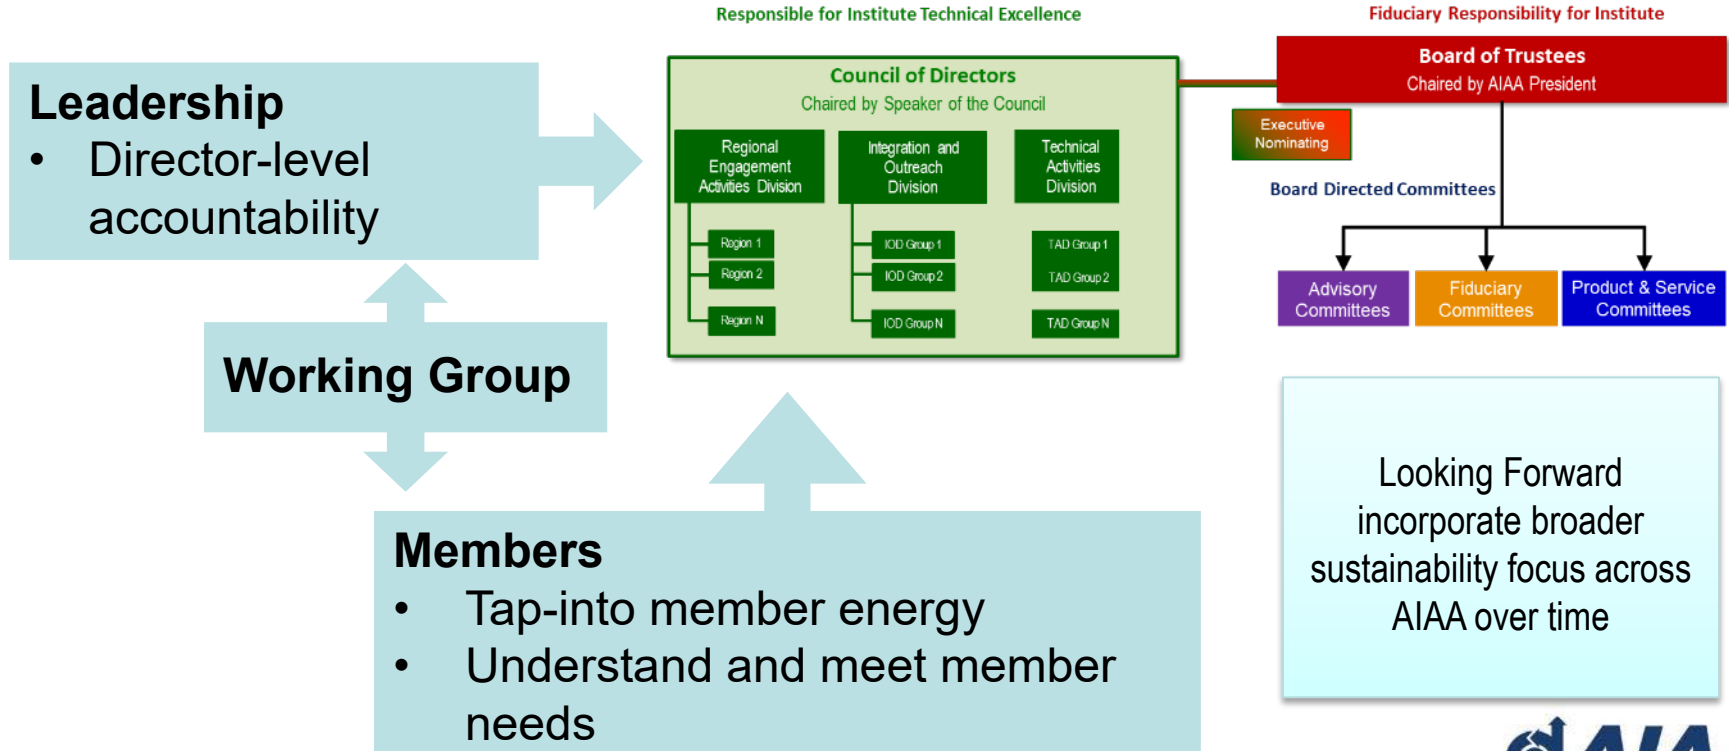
Responsible for Institute Technical Excellence

Fiduciary Responsibility for Institute

Leadership
• Director-level accountability

Council of Directors
Chaired by Speaker of the Council

Regional Engagement Activities Division

Integration and Outreach Division

Technical Activities Division

Region 1
Region 2
Region N

IOD Group 1
IOD Group 2
IOD Group N

TAD Group 1
TAD Group 2
TAD Group N

Board of Trustees
Chaired by AIAA President

Executive Nominating

Board Directed Committees

Advisory Committees

Fiduciary Committees

Product & Service Committees

Working Group

Members
• Tap-into member energy
• Understand and meet member needs

Looking Forward incorporate broader sustainability focus across AIAA over time

AIAA